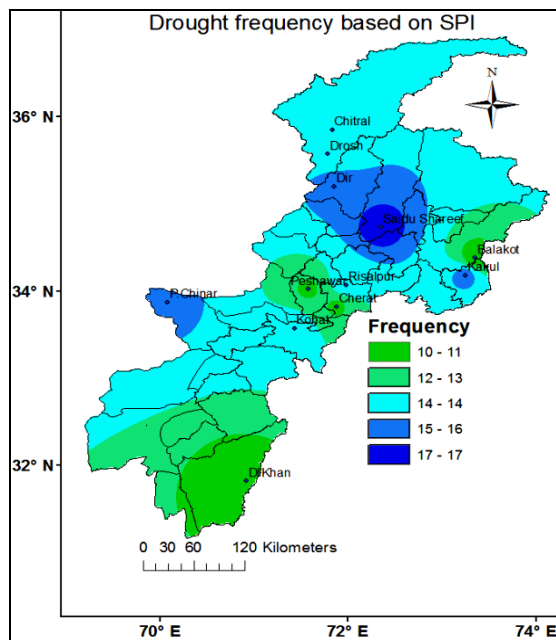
Drought frequency based on SPI

N

36° N

34° N

32° N

70° E

72° E

74° E

Chitral

Drosh

Dir

Saidu Shareef

Balakot

Kakul

P.Chinar

Peshawar

Risalpur

Cherat

Kohat

D.Khan

Frequency

10 - 11

12 - 13

14 - 14

15 - 16

17 - 17

0 30 60 120 Kilometers